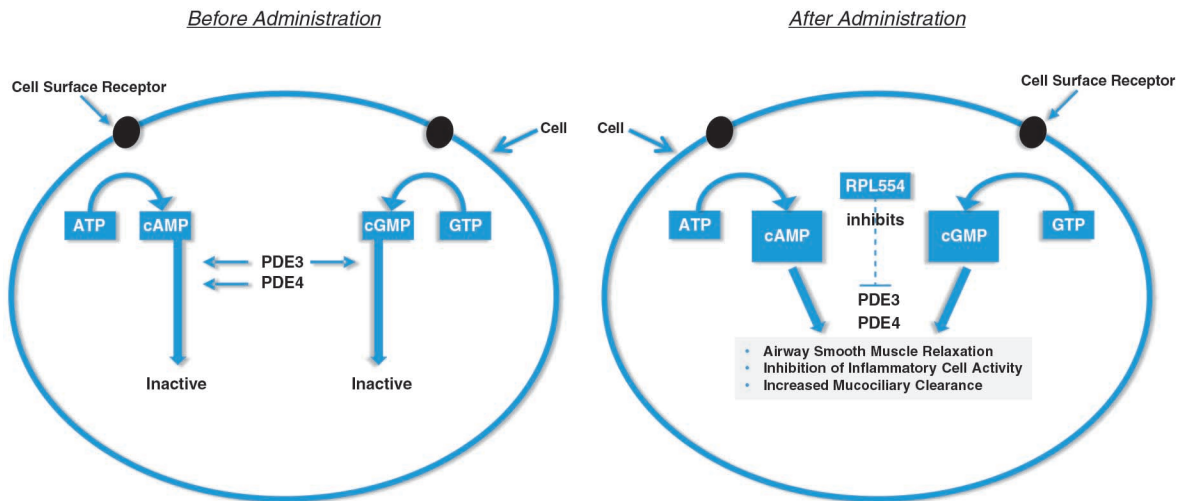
Before Administration

Cell Surface Receptor

Cell

ATP

cAMP

cGMP

GTP

PDE3

PDE4

Inactive

Inactive

After Administration

Cell Surface Receptor

Cell

RPL554

inhibits

ATP

cAMP

cGMP

GTP

PDE3

PDE4

• Airway Smooth Muscle Relaxation
• Inhibition of Inflammatory Cell Activity
• Increased Mucociliary Clearance